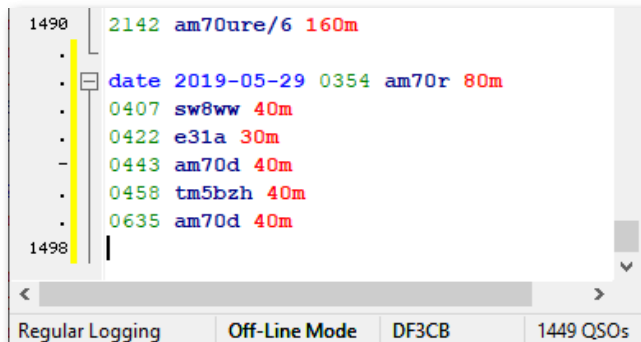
1490 2142 am70ure/6 160m
.
. date 2019-05-29 0354 am70r 80m
. 0407 sw8ww 40m
. 0422 e31a 30m
- 0443 am70d 40m
. 0458 tm5bzh 40m
. 0635 am70d 40m
1498

Regular Logging | Off-Line Mode | DF3CB | 1449 QSOs